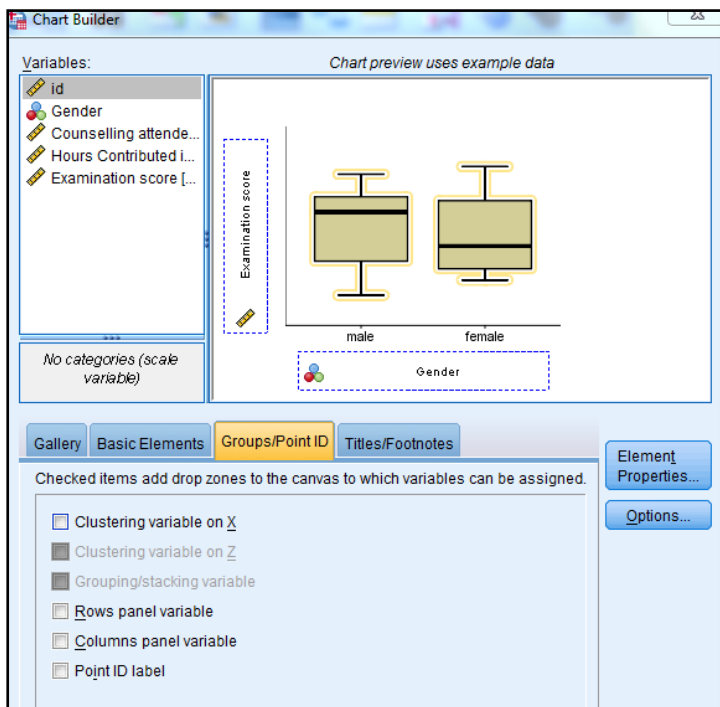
Chart Builder

Variables:
id
Gender
Counselling attende...
Hours Contributed i...
Examination score [...

No categories (scale variable)

Chart preview uses example data

Examination score

male
female

Gender

Gallery
Basic Elements
Groups/Point ID
Titles/Footnotes

Checked items add drop zones to the canvas to which variables can be assigned.

Clustering variable on X
Clustering variable on Z
Grouping/stacking variable
Rows panel variable
Columns panel variable
Point ID label

Element Properties...
Options...